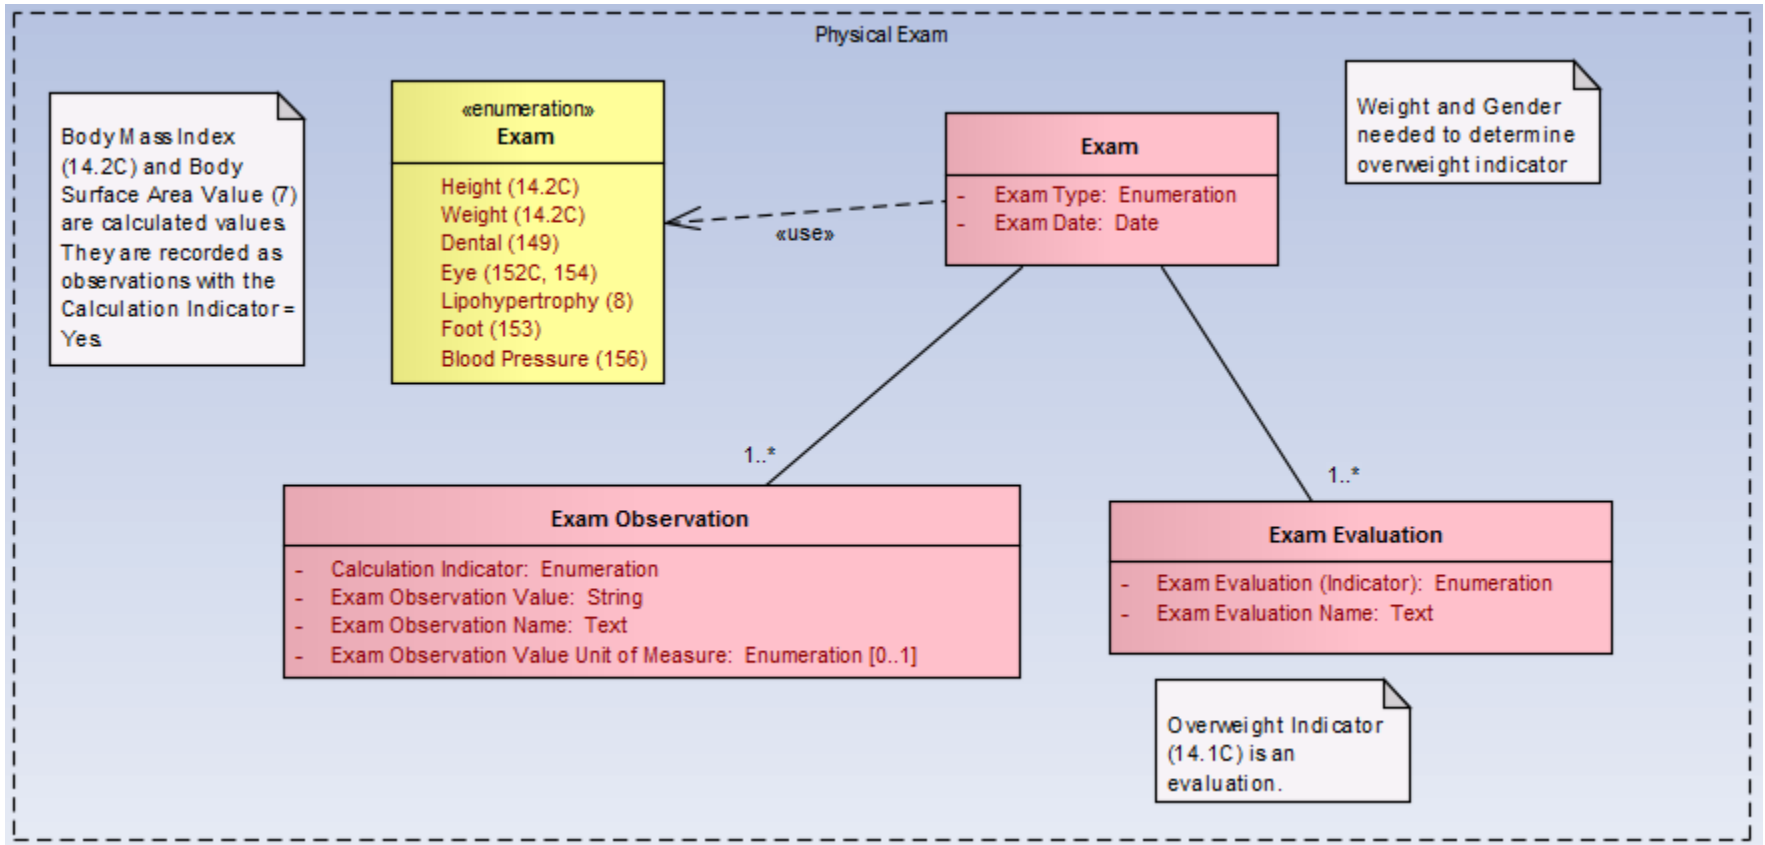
Physical Exam

Body Mass Index (14.2C) and Body Surface Area Value (7) are calculated values. They are recorded as observations with the Calculation Indicator = Yes.

«enumeration»
Exam

Height (14.2C)
Weight (14.2C)
Dental (149)
Eye (152C, 154)
Lipohypertrophy (8)
Foot (153)
Blood Pressure (156)

«use»

Exam

- Exam Type: Enumeration
- Exam Date: Date

Weight and Gender needed to determine overweight indicator

1..*

1..*

Exam Observation

- Calculation Indicator: Enumeration
- Exam Observation Value: String
- Exam Observation Name: Text
- Exam Observation Value Unit of Measure: Enumeration [0..1]

Exam Evaluation

- Exam Evaluation (Indicator): Enumeration
- Exam Evaluation Name: Text

Overweight Indicator (14.1C) is an evaluation.